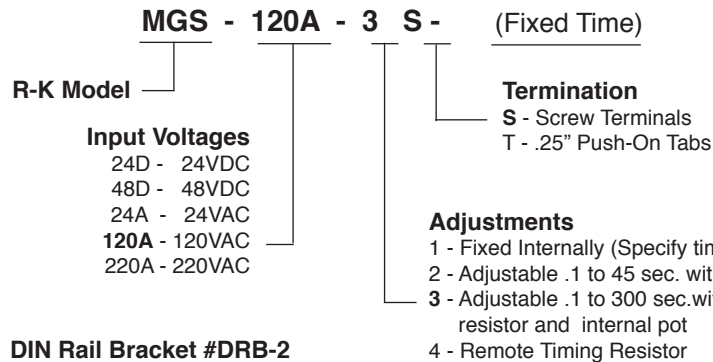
MGS - 120A - 3 S - (Fixed Time)

R-K Model

Input Voltages
24D - 24VDC
48D - 48VDC
24A - 24VAC
120A - 120VAC
220A - 220VAC

Termination
S - Screw Terminals
T - .25" Push-On Tabs

Adjustments
1 - Fixed Internally (Specify tim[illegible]
2 - Adjustable .1 to 45 sec. wit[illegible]
3 - Adjustable .1 to 300 sec.wi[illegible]
resistor and internal pot
4 - Remote Timing Resistor

DIN Rail Bracket #DRB-2